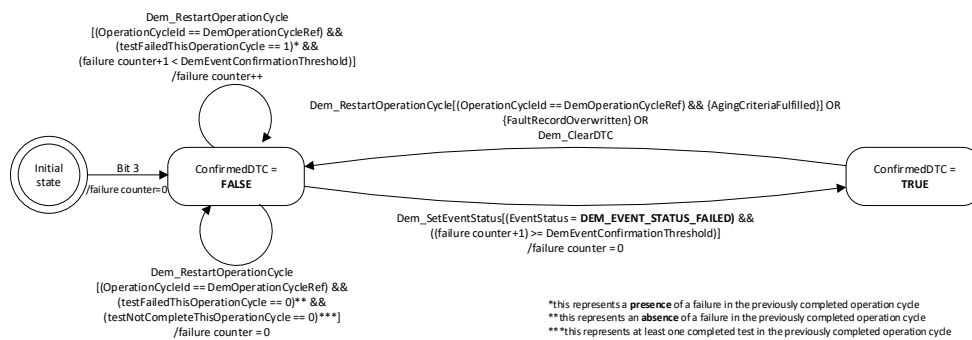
Dem_RestartOperationCycle
[(OperationCycleId == DemOperationCycleRef) &&
(testFailedThisOperationCycle == 1)* &&
(failure counter+1 < DemEventConfirmationThreshold)]
/failure counter++

Dem_RestartOperationCycle[(OperationCycleId == DemOperationCycleRef) && {AgingCriteriaFulfilled}] OR
{FaultRecordOverwritten} OR
Dem_ClearDTC

Initial state

Bit 3

/failure counter=0

ConfirmedDTC =
**FALSE**

ConfirmedDTC =
**TRUE**

Dem_SetEventStatus[(EventStatus = **DEM_EVENT_STATUS_FAILED)** &&
((failure counter+1) >= DemEventConfirmationThreshold)]
/failure counter = 0

Dem_RestartOperationCycle
[(OperationCycleId == DemOperationCycleRef) &&
(testFailedThisOperationCycle == 0)** &&
(testNotCompleteThisOperationCycle == 0)***]
/failure counter = 0

*this represents a **presence** of a failure in the previously completed operation cycle
**this represents an **absence** of a failure in the previously completed operation cycle
***this represents at least one completed test in the previously completed operation cycle